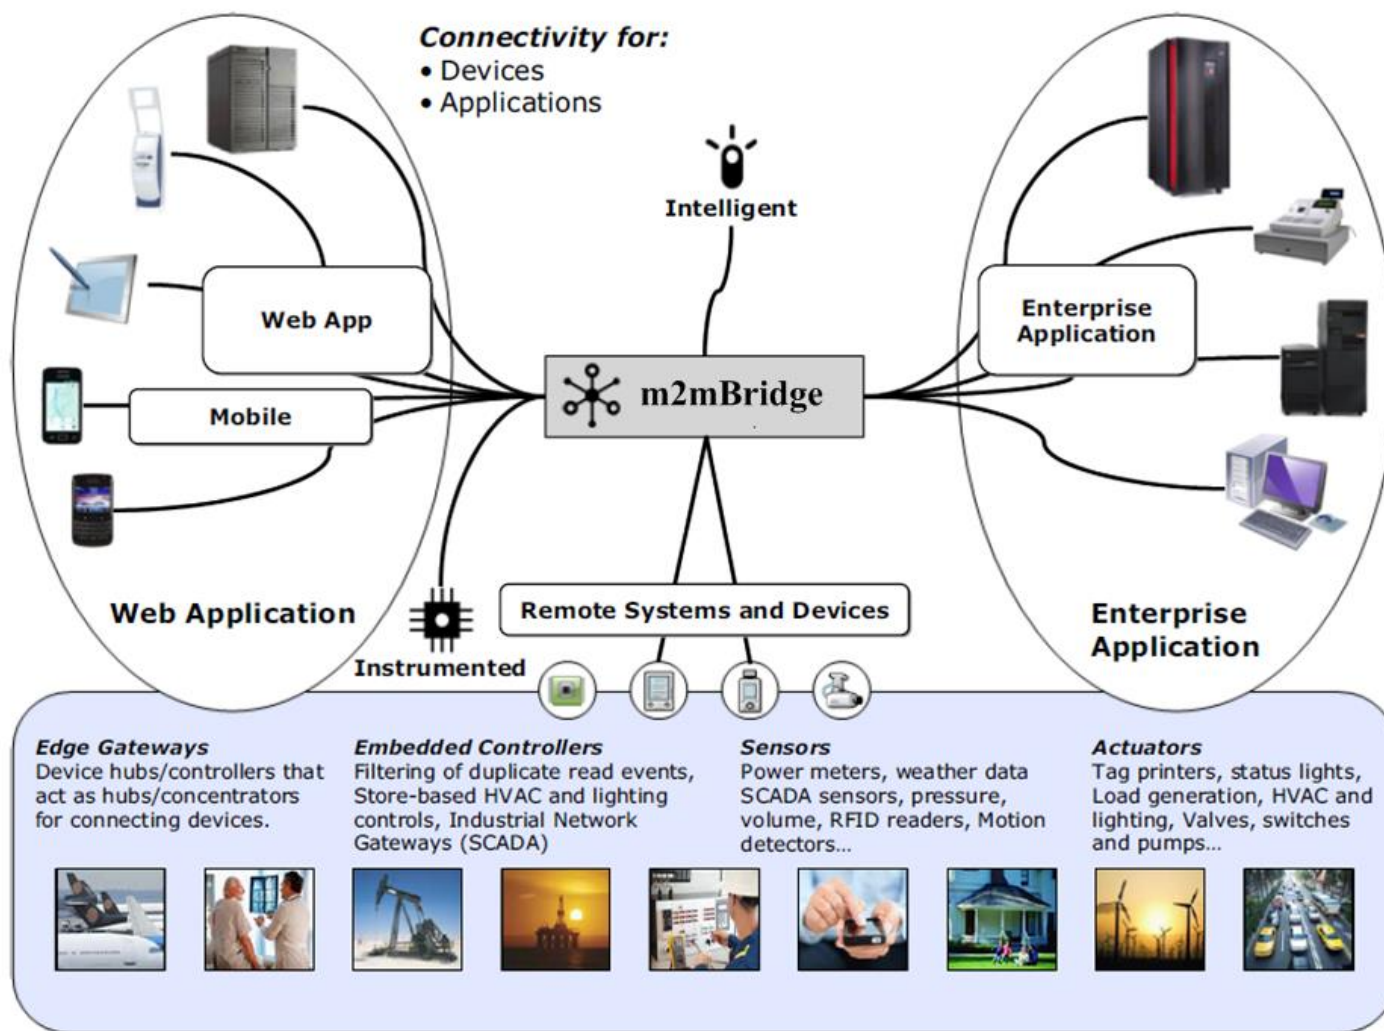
Connectivity for:
• Devices
• Applications

Intelligent

Web App

Mobile

m2mBridge

Enterprise Application

Web Application

Instrumented

Remote Systems and Devices

Enterprise Application

Edge Gateways
Device hubs/controllers that act as hubs/concentrators for connecting devices.

Embedded Controllers
Filtering of duplicate read events, Store-based HVAC and lighting controls, Industrial Network Gateways (SCADA)

Sensors
Power meters, weather data SCADA sensors, pressure, volume, RFID readers, Motion detectors...

Actuators
Tag printers, status lights, Load generation, HVAC and lighting, Valves, switches and pumps...